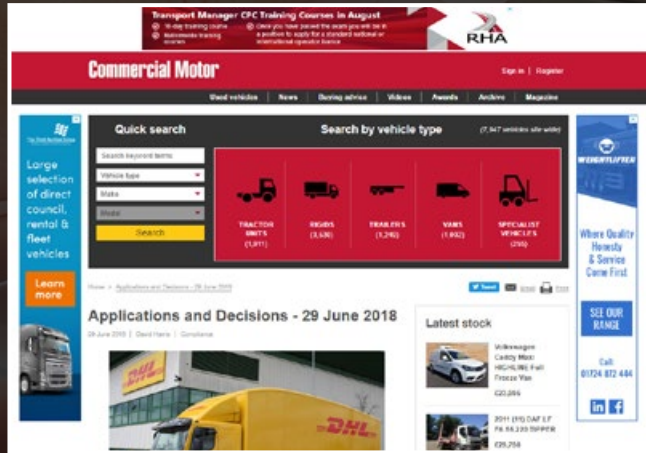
Transport Manager CPC Training Courses in August

RHA

Commercial Motor

Sign in | Register

Used vehicles | News | Buying advice | Videos | Awards | Archive | Magazine

Large selection of direct council, rental & fleet vehicles

Learn more

Quick search

Search keyword terms

Vehicle type

Make

Model

Search

Search by vehicle type

(7,947 vehicles site wide)

TRACTOR UNITS (1,911)

RIGIDS (3,636)

TRAILERS (1,216)

VANS (1,002)

SPECIALIST VEHICLES (295)

Where Quality Honesty & Service Come First

SEE OUR RANGE

Call: 01724 872 444

Home > Applications and Decisions - 29 June 2018

Applications and Decisions - 29 June 2018

29 June 2018 | David Harris | Compliance

Tweet

Latest stock

Volkswagen Caddy Maxi HIGHLINE Full Frozen Van

£20,995

2011 (11) DAF LF FA 55.220 TIPPER

£29,250